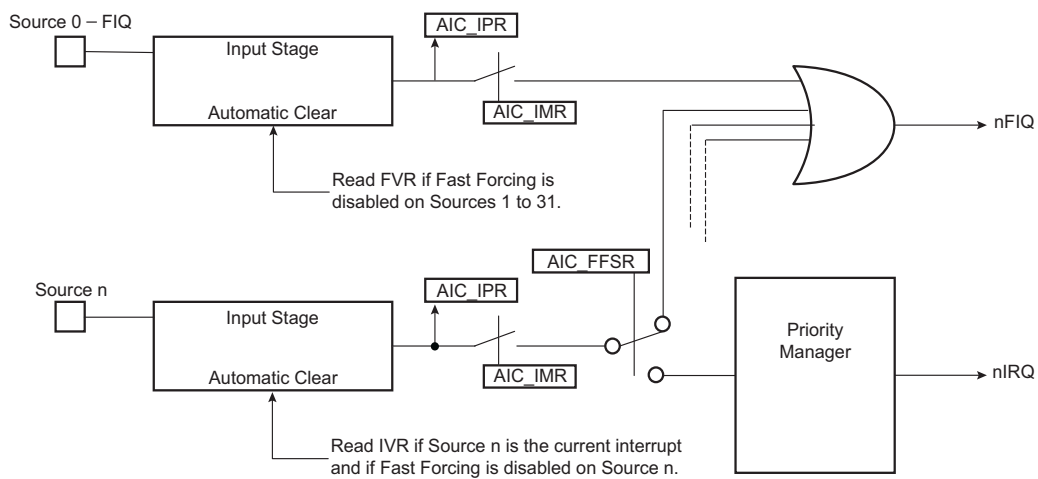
Source 0 – FIQ

Input Stage

Automatic Clear

AIC_IPR

AIC_IMR

nFIQ

Read FVR if Fast Forcing is disabled on Sources 1 to 31.

AIC_FFSR

Source n

AIC_IPR

Input Stage

Automatic Clear

AIC_IMR

Priority Manager

nIRQ

Read IVR if Source n is the current interrupt and if Fast Forcing is disabled on Source n.